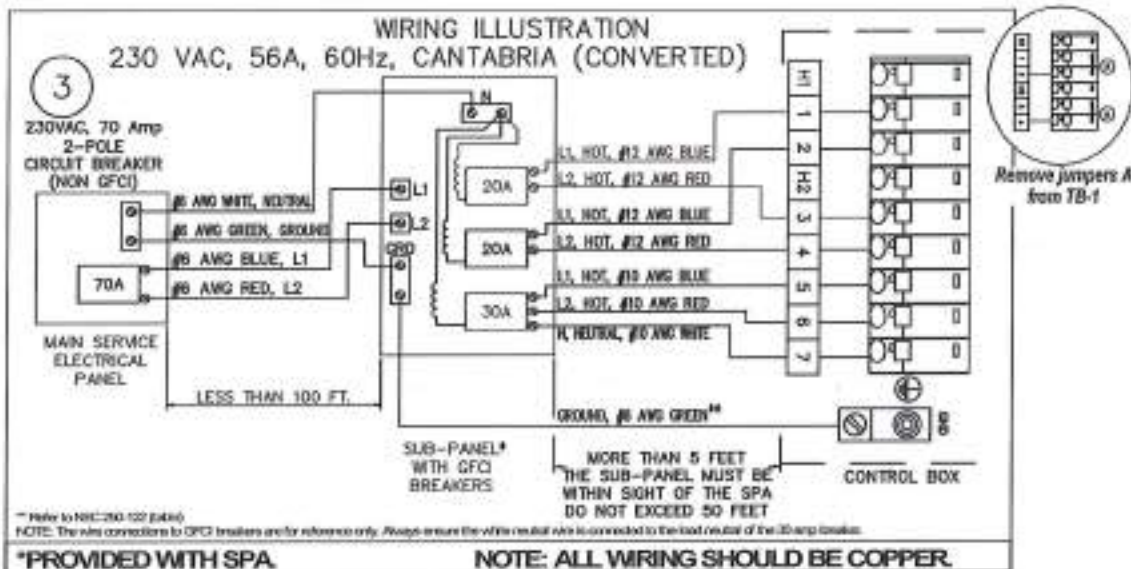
WIRING ILLUSTRATION
230 VAC, 56A, 60Hz, CANTABRIA (CONVERTED)

3

230VAC, 70 Amp 2-POLE CIRCUIT BREAKER (NON GFCI)

#6 AWG WHITE, NEUTRAL
#6 AWG GREEN, GROUND
#6 AWG BLUE, L1
#6 AWG RED, L2

70A

MAIN SERVICE ELECTRICAL PANEL

LESS THAN 100 FT.

N
L1
L2
GRD

20A
20A
30A

L1, HOT, #12 AWG BLUE
L2, HOT, #12 AWG RED
L1, HOT, #12 AWG BLUE
L2, HOT, #12 AWG RED
L1, HOT, #10 AWG BLUE
L2, HOT, #10 AWG RED
N, NEUTRAL, #10 AWG WHITE

GROUND, #6 AWG GREEN**

H1
1
2
H2
3
4
5
6
7

Remove jumpers A from TB-1

SUB-PANEL* WITH GFCI BREAKERS

MORE THAN 5 FEET
THE SUB-PANEL MUST BE WITHIN SIGHT OF THE SPA
DO NOT EXCEED 50 FEET

CONTROL BOX

** Refer to NEC 250-122 (table)
NOTE: The wire connections to GFCI breakers are for reference only. Always ensure the white neutral wire is connected to the load neutral of the 30 amp breaker.

*PROVIDED WITH SPA.

NOTE: ALL WIRING SHOULD BE COPPER.